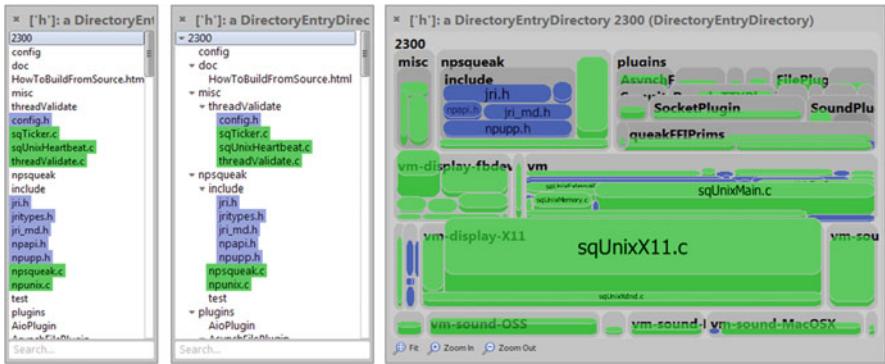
× ['h']: a DirectoryEnt

2300
config
doc
HowToBuildFromSource.htm
misc
threadValidate
config.h
sqTicker.c
sqUnixHeartbeat.c
threadValidate.c
npsqueak
include
jri.h
jritypes.h
jri_md.h
npapi.h
npupp.h
npsqueak.c
npunix.c
test
plugins
AioPlugin
Search...

× ['h']: a DirectoryEntryDirec

2300
config
doc
HowToBuildFromSource.html
misc
threadValidate
config.h
sqTicker.c
sqUnixHeartbeat.c
threadValidate.c
npsqueak
include
jri.h
jritypes.h
jri_md.h
npapi.h
npupp.h
npsqueak.c
npunix.c
test
plugins
AioPlugin
Search...

× ['h']: a DirectoryEntryDirectory 2300 (DirectoryEntryDirectory)

2300
misc
npsqueak
include
jri.h
npapi.h
jri_md.h
npupp.h
plugins
AsynchF
FilePlug
SocketPlugin
SoundPlu
queakFFIPrims
vm-display-fbdev
vm
sqUnixMain.c
vm-display-X11
sqUnixX11.c
vm-sou
vm-sound-OSS
vm-sound-I
vm-sound-MacOSX
Fit
Zoom In
Zoom Out